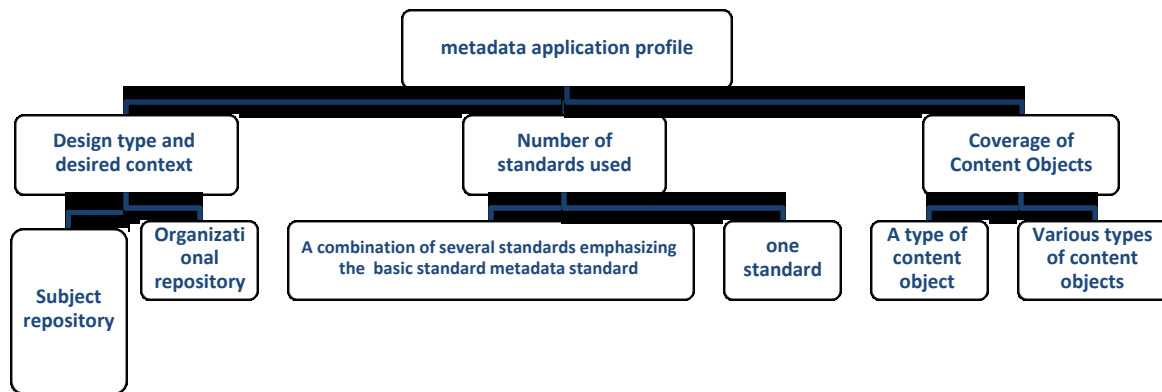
metadata application profile

Design type and desired context

Number of standards used

Coverage of Content Objects

Subject repository

Organizati onal repository

A combination of several standards emphasizing the basic standard metadata standard

one standard

A type of content object

Various types of content objects